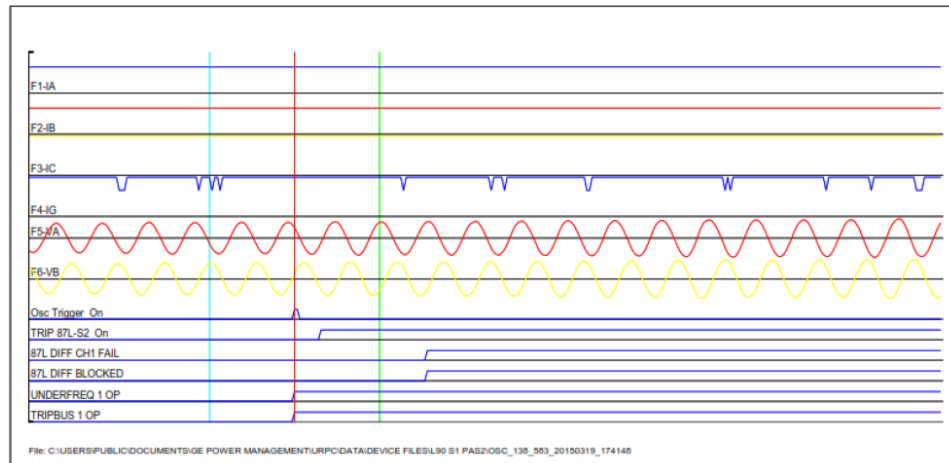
F1-IA

F2-IB

F3-IC

F4-IG

F5-VA

F6-VB

Osc Trigger On

TRIP 87L-S2 On

87L DIFF CH1 FAIL

87L DIFF BLOCKED

UNDERFREQ 1 OP

TRIPBUS 1 OP

File: C:\USERS\PUBLIC\DOCUMENTS\GE POWER MANAGEMENT\URPC\DATA\DEVICE FILES\L90 S1 PAS2\OSC_138_583_20150319_174146